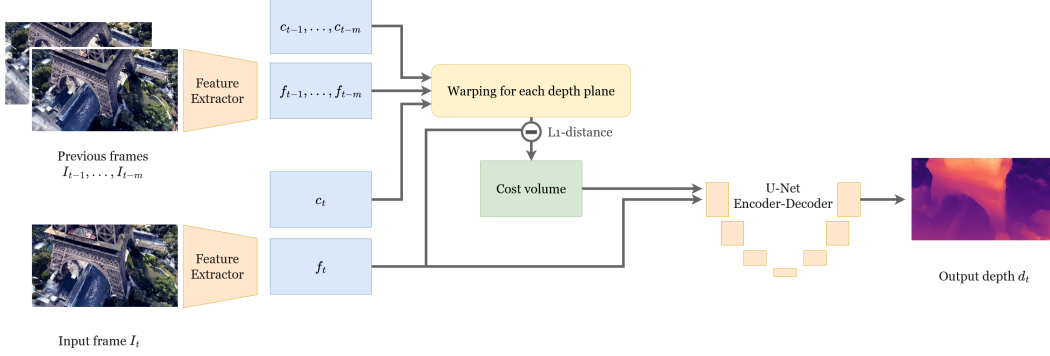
Feature Extractor

Previous frames
$I_{t-1}, \ldots, I_{t-m}$

$c_{t-1}, \ldots, c_{t-m}$

$f_{t-1}, \ldots, f_{t-m}$

Warping for each depth plane

L1-distance

Cost volume

$c_t$

U-Net
Encoder-Decoder

Feature Extractor

$f_t$

Output depth $d_t$

Input frame $I_t$